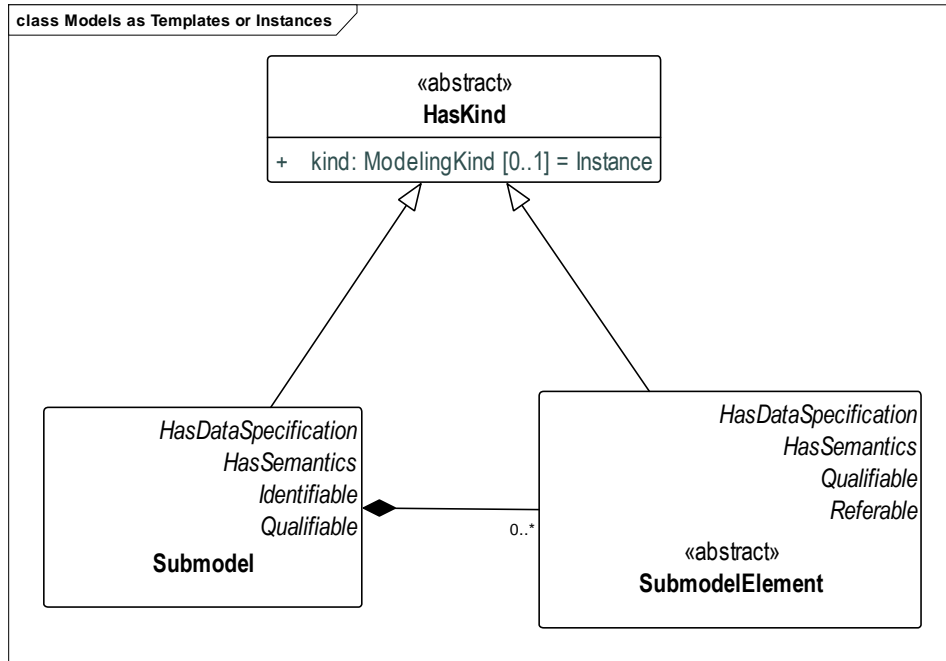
class Models as Templates or Instances

«abstract»
HasKind

+ kind: ModelingKind [0..1] = Instance

HasDataSpecification
HasSemantics
Identifiable
Qualifiable
Submodel

0..*

HasDataSpecification
HasSemantics
Qualifiable
Referable
«abstract»
SubmodelElement